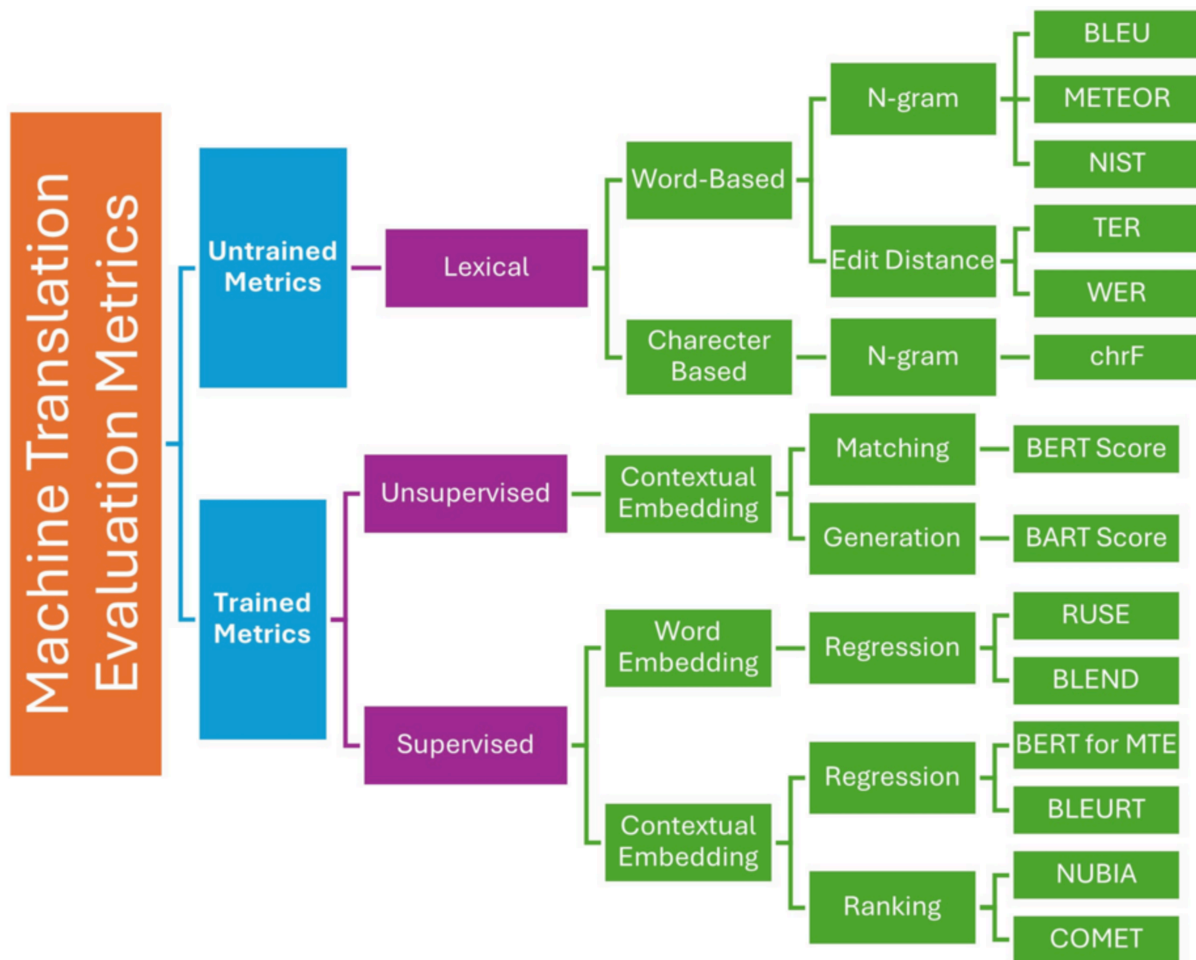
Machine Translation Evaluation Metrics

Untrained Metrics

Lexical

Word-Based

N-gram

BLEU

METEOR

NIST

Edit Distance

TER

WER

Charecter Based

N-gram

chrF

Trained Metrics

Unsupervised

Contextual Embedding

Matching

BERT Score

Generation

BART Score

Supervised

Word Embedding

Regression

RUSE

BLEND

Contextual Embedding

Regression

BERT for MTE

BLEURT

Ranking

NUBIA

COMET